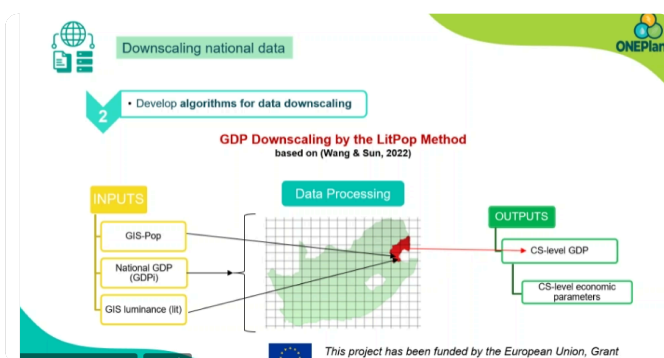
Downscaling national data

ONEPlan

2

• Develop **algorithms for data downscaling**

GDP Downscaling by the LitPop Method

based on (Wang & Sun, 2022)

INPUTS

GIS-Pop

National GDP (GDPi)

GIS luminance (lit)

Data Processing

OUTPUTS

CS-level GDP

CS-level economic parameters

This project has been funded by the European Union, Grant